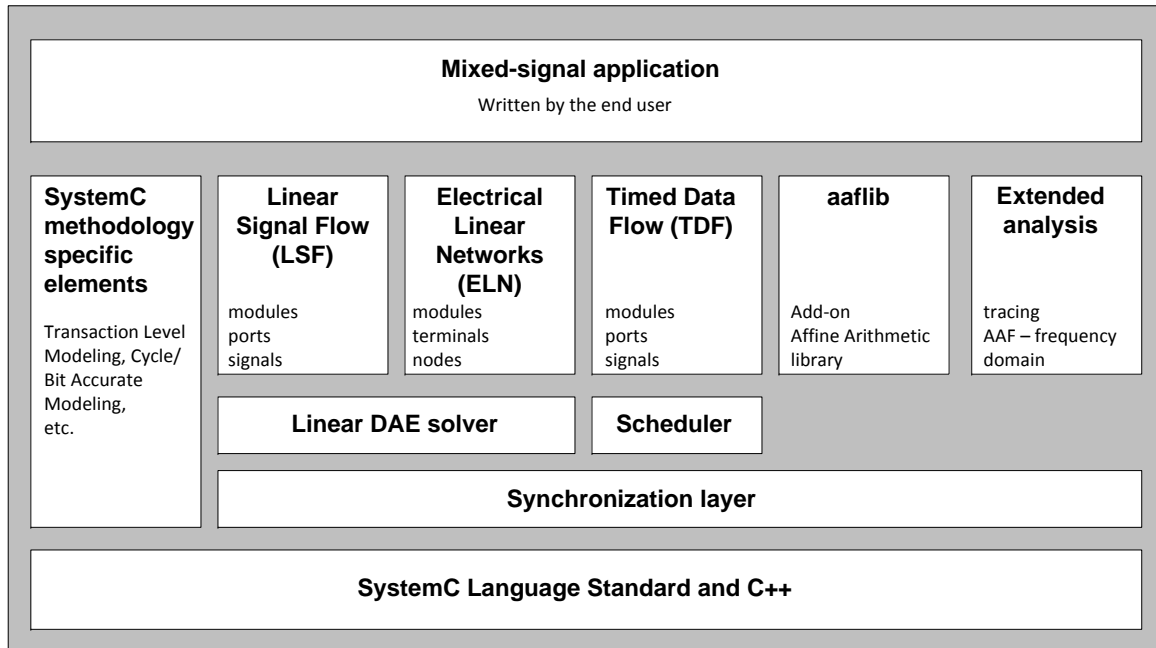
Mixed-signal application

Written by the end user

SystemC methodology specific elements

Transaction Level Modeling, Cycle/ Bit Accurate Modeling, etc.

Linear Signal Flow (LSF)

modules
ports
signals

Electrical Linear Networks (ELN)

modules
terminals
nodes

Timed Data Flow (TDF)

modules
ports
signals

aaflib

Add-on
Affine Arithmetic library

Extended analysis

tracing
AAF – frequency domain

Linear DAE solver

Scheduler

Synchronization layer

SystemC Language Standard and C++